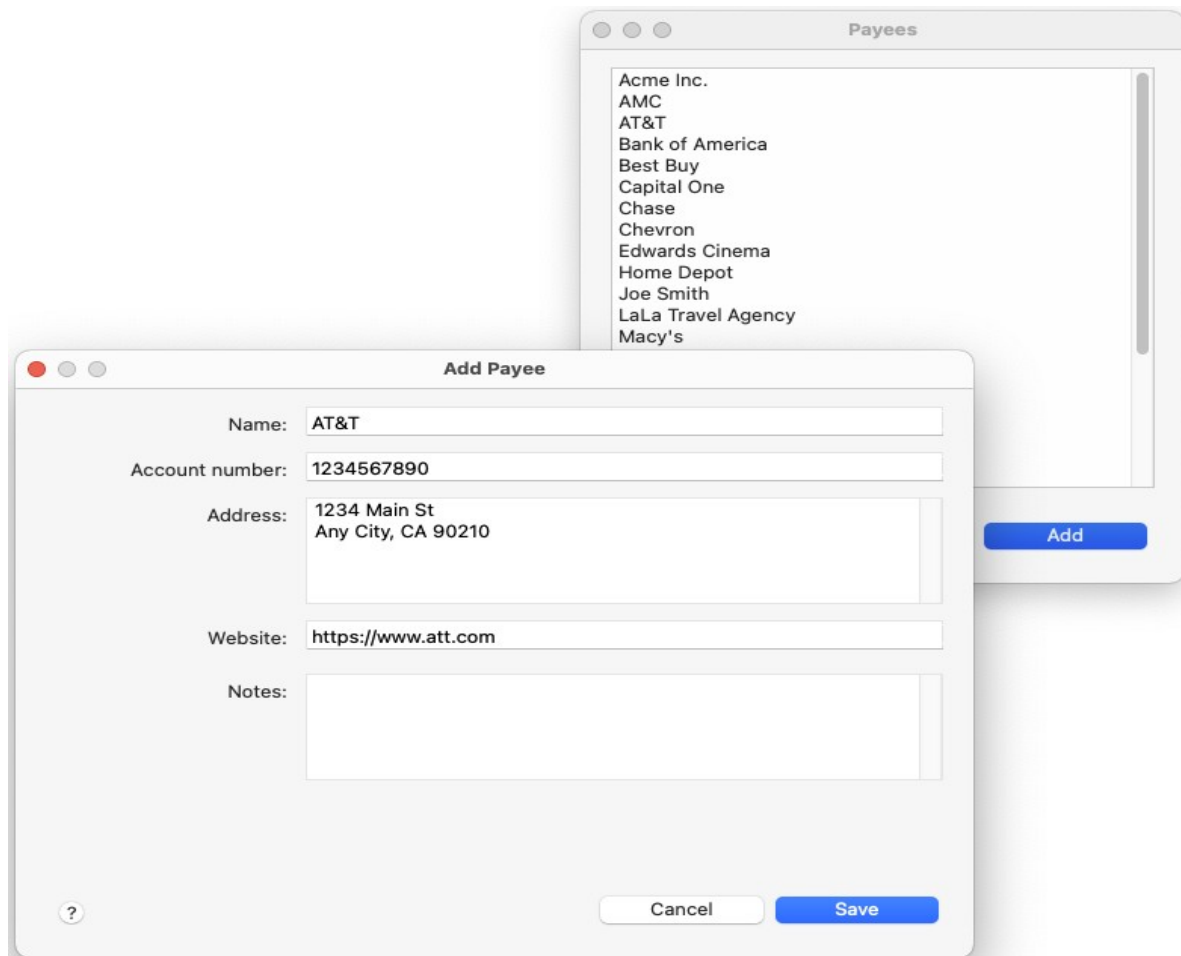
Payees

Acme Inc.
AMC
AT&T
Bank of America
Best Buy
Capital One
Chase
Chevron
Edwards Cinema
Home Depot
Joe Smith
LaLa Travel Agency
Macy's

Add

Add Payee

Name: AT&T

Account number: 1234567890

Address: 1234 Main St
Any City, CA 90210

Website: https://www.att.com

Notes:

?

Cancel

Save